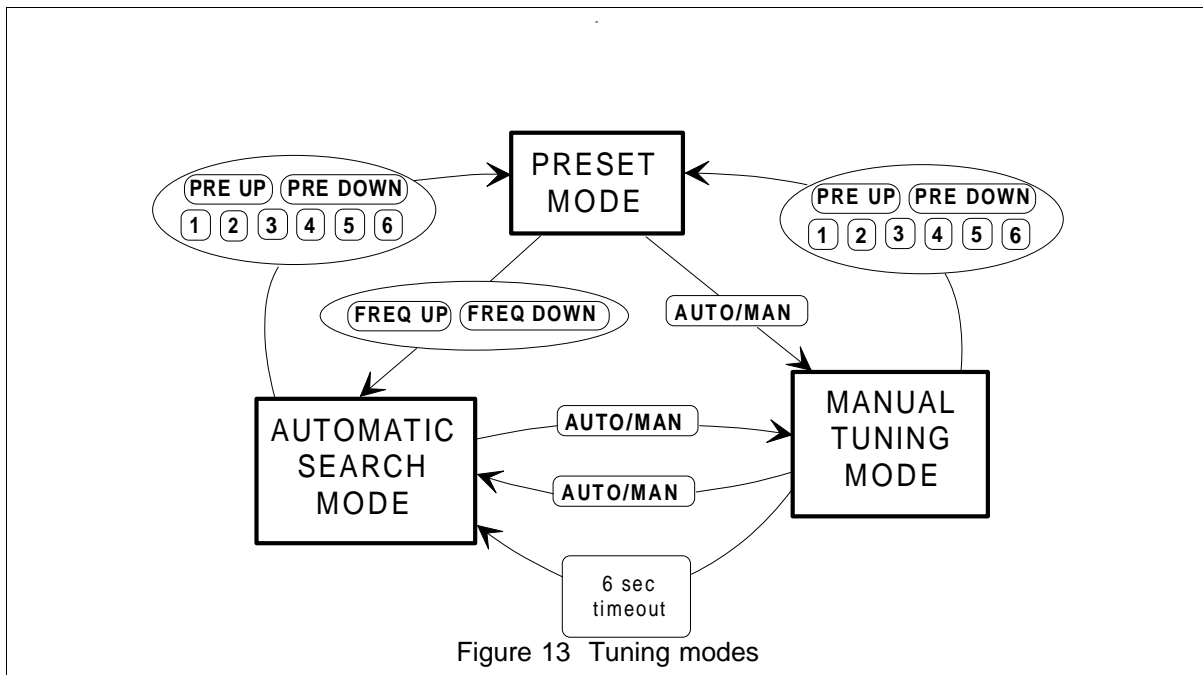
PRESET MODE

PRE UP PRE DOWN
1 2 3 4 5 6

PRE UP PRE DOWN
1 2 3 4 5 6

FREQ UP FREQ DOWN

AUTO/MAN

AUTOMATIC SEARCH MODE

AUTO/MAN

AUTO/MAN

MANUAL TUNING MODE

6 sec timeout

Figure 13 Tuning modes